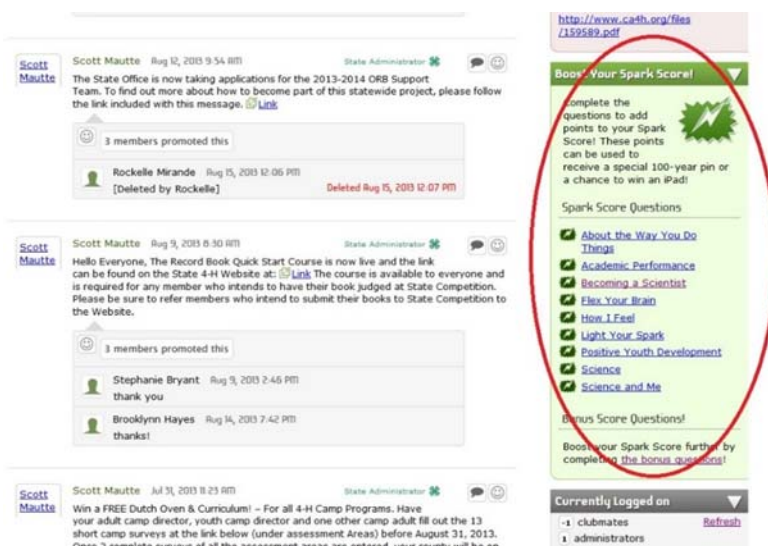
Scott Mautte

Scott Mautte Aug 12, 2013 9:54 AM State Administrator

The State Office is now taking applications for the 2013-2014 ORB Support Team. To find out more about how to become part of this statewide project, please follow the link included with this message. Link

3 members promoted this

Rockelle Mirande Aug 15, 2013 12:06 PM
[Deleted by Rockelle] Deleted Aug 15, 2013 12:07 PM

Scott Mautte

Scott Mautte Aug 9, 2013 8:30 AM State Administrator

Hello Everyone, The Record Book Quick Start Course is now live and the link can be found on the State 4-H Website at: Link The course is available to everyone and is required for any member who intends to have their book judged at State Competition. Please be sure to refer members who intend to submit their books to State Competition to the Website.

3 members promoted this

Stephanie Bryant Aug 9, 2013 2:46 PM
thank you

Brooklynn Hayes Aug 14, 2013 7:42 PM
thanks!

Scott Mautte

Scott Mautte Jul 31, 2013 11:23 AM State Administrator

Win a FREE Dutch Oven & Curriculum! – For all 4-H Camp Programs. Have your adult camp director, youth camp director and one other camp adult fill out the 13 short camp surveys at the link below (under assessment Areas) before August 31, 2013. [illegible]

http://www.ca4h.org/files/159589.pdf

Boost Your Spark Score!

Complete the questions to add points to your Spark Score! These points can be used to receive a special 100-year pin or a chance to win an iPad!

Spark Score Questions

About the Way You Do Things
Academic Performance
Becoming a Scientist
Flex Your Brain
How I Feel
Light Your Spark
Positive Youth Development
Science
Science and Me

Bonus Score Questions!

Boost your Spark Score further by completing the bonus questions!

Currently Logged on

1 clubmates Refresh
1 administrators